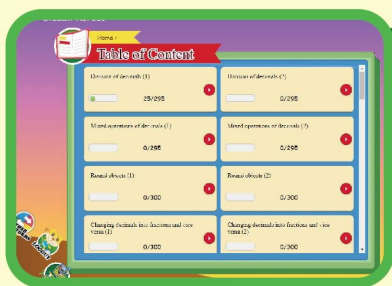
Home >
Table of Content

Division of decimals (1)
25/295

Division of decimals (2)
0/295

Mixed operations of decimals (1)
0/295

Mixed operations of decimals (2)
0/295

Round objects (1)
0/300

Round objects (2)
0/300

Changing decimals into fractions and vice versa (1)
0/300

Changing decimals into fractions and vice versa (2)
0/300